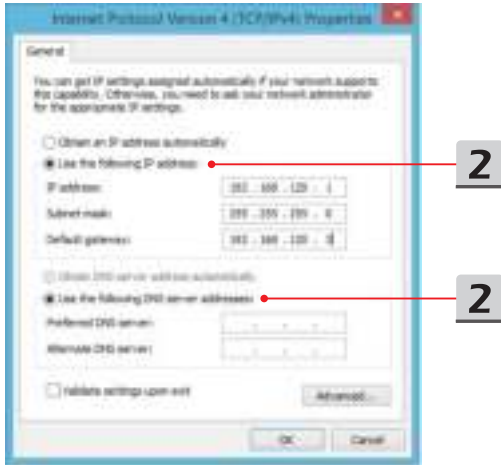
Internet Protocol Version 4 (TCP/IPv4) Properties

General

You can get IP settings assigned automatically if your network supports this capability. Otherwise, you need to ask your network administrator for the appropriate IP settings.

Obtain an IP address automatically

Use the following IP address:

IP address: 192 . 168 . 120 . 1

Subnet mask: 255 . 255 . 255 . 0

Default gateway: 192 . 168 . 120 . 5

Obtain DNS server address automatically

Use the following DNS server addresses:

Preferred DNS server: . . .

Alternate DNS server: . . .

Validate settings upon exit

Advanced...

OK

Cancel

2

2